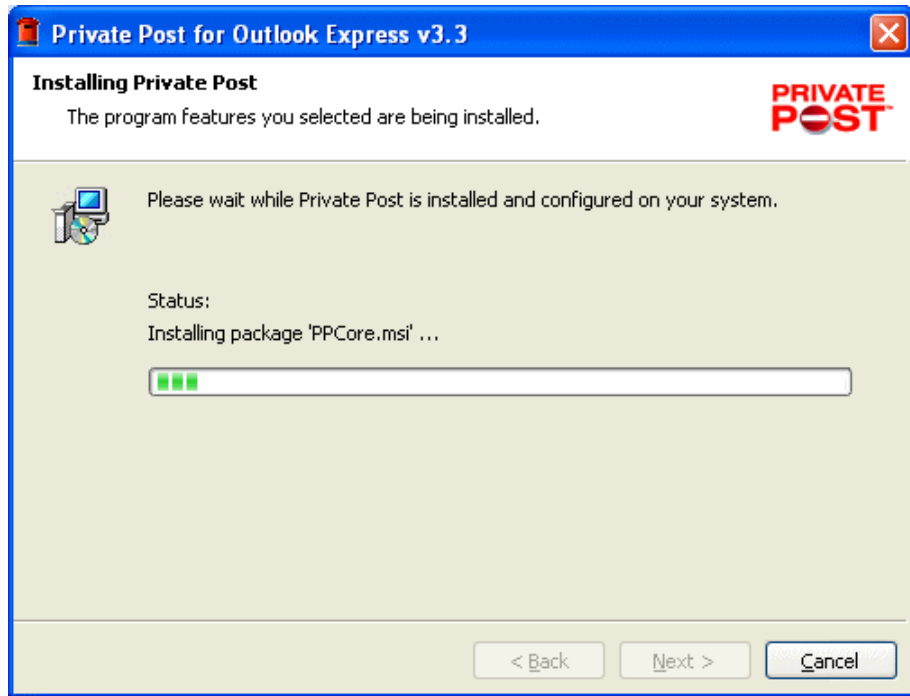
Private Post for Outlook Express v3.3

Installing Private Post

The program features you selected are being installed.

PRIVATE POST

Please wait while Private Post is installed and configured on your system.

Status:

Installing package 'PPCore.msi' ...

< Back

Next >

Cancel